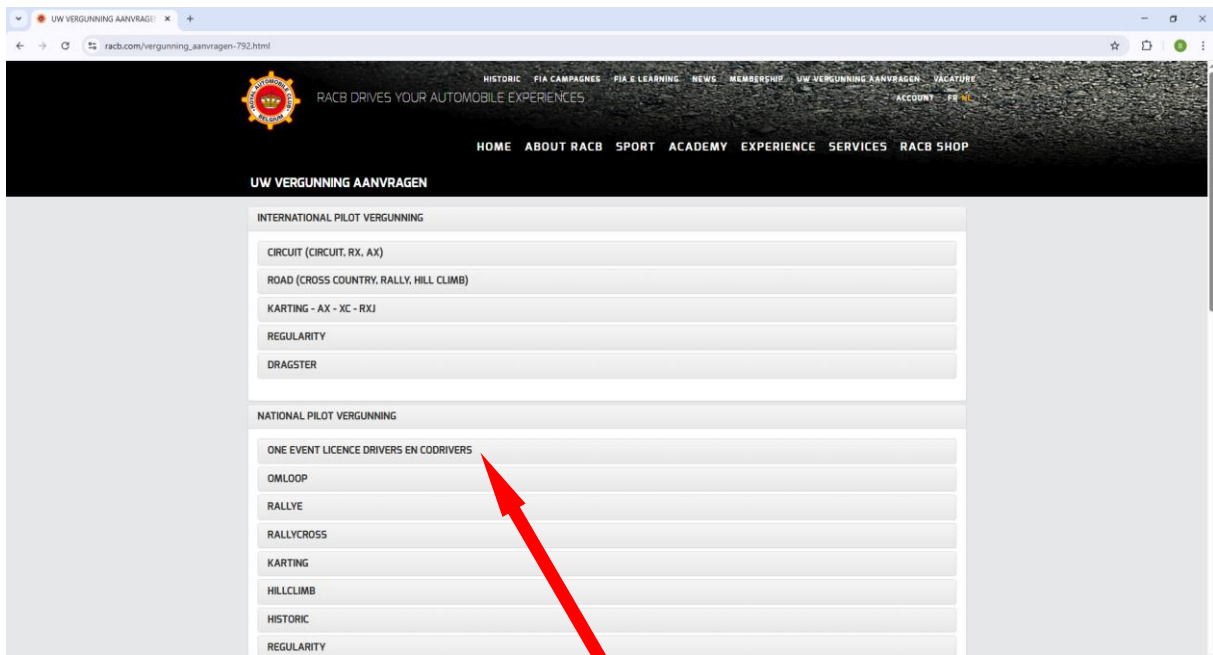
UW VERGUNNING AANVRAGEN ×
+
racb.com/vergunning_aanvragen-792.html

ROYAL AUTOMOBILE CLUB BELGIUM
RACB DRIVES YOUR AUTOMOBILE EXPERIENCES

HISTORIC FIA CAMPAGNES FIA E LEARNING NEWS MEMBERSHIP UW VERGUNNING AANVRAGEN VACATURE
ACCOUNT FR NL

HOME ABOUT RACB SPORT ACADEMY EXPERIENCE SERVICES RACB SHOP

UW VERGUNNING AANVRAGEN

INTERNATIONAL PILOT VERGUNNING

CIRCUIT (CIRCUIT, RX, AX)
ROAD (CROSS COUNTRY, RALLY, HILL CLIMB)
KARTING - AX - XC - RXJ
REGULARITY
DRAGSTER

NATIONAL PILOT VERGUNNING

ONE EVENT LICENCE DRIVERS EN CODRIVERS
OMLOOP
RALLYE
RALLYCROSS
KARTING
HILLCLIMB
HISTORIC
REGULARITY